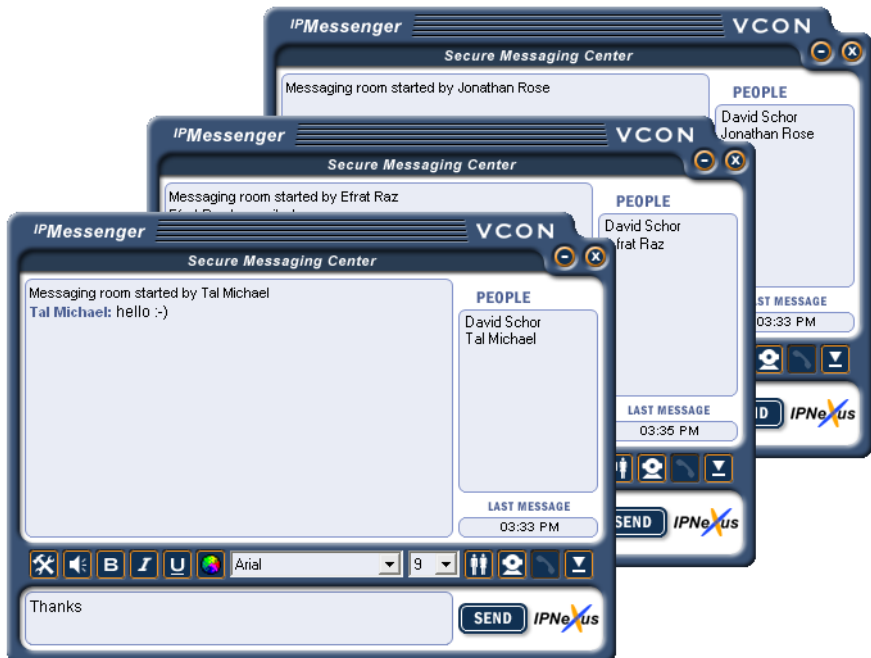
IPMessenger VCON
Secure Messaging Center
Messaging room started by Jonathan Rose
PEOPLE
David Schor
Jonathan Rose
LAST MESSAGE
03:33 PM
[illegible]D IPNexus

IPMessenger VCON
Secure Messaging Center
Messaging room started by Efrat Raz
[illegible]
PEOPLE
David Schor
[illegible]frat Raz
LAST MESSAGE
03:35 PM
SEND IPNexus

IPMessenger VCON
Secure Messaging Center
Messaging room started by Tal Michael
Tal Michael: hello :-)
PEOPLE
David Schor
Tal Michael
LAST MESSAGE
03:33 PM
B I U Arial 9
Thanks
SEND IPNexus